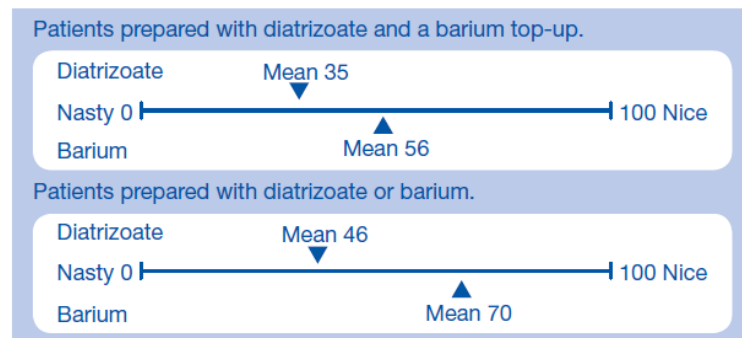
Patients prepared with diatrizoate and a barium top-up.

Diatrizoate
Mean 35
Nasty 0
100 Nice
Barium
Mean 56

Patients prepared with diatrizoate or barium.

Diatrizoate
Mean 46
Nasty 0
100 Nice
Barium
Mean 70